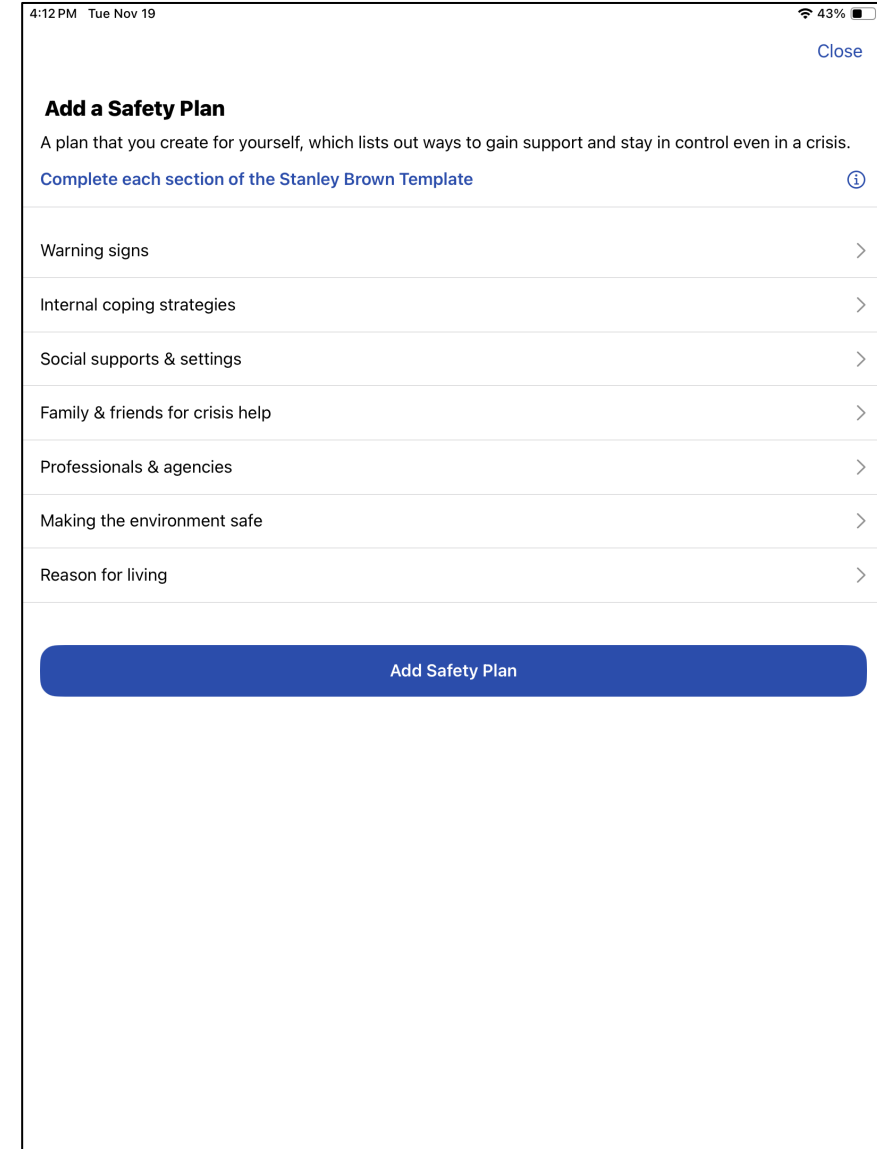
4:12 PM Tue Nov 19

43%

Close

Add a Safety Plan

A plan that you create for yourself, which lists out ways to gain support and stay in control even in a crisis.

Complete each section of the Stanley Brown Template

Warning signs

Internal coping strategies

Social supports & settings

Family & friends for crisis help

Professionals & agencies

Making the environment safe

Reason for living

Add Safety Plan